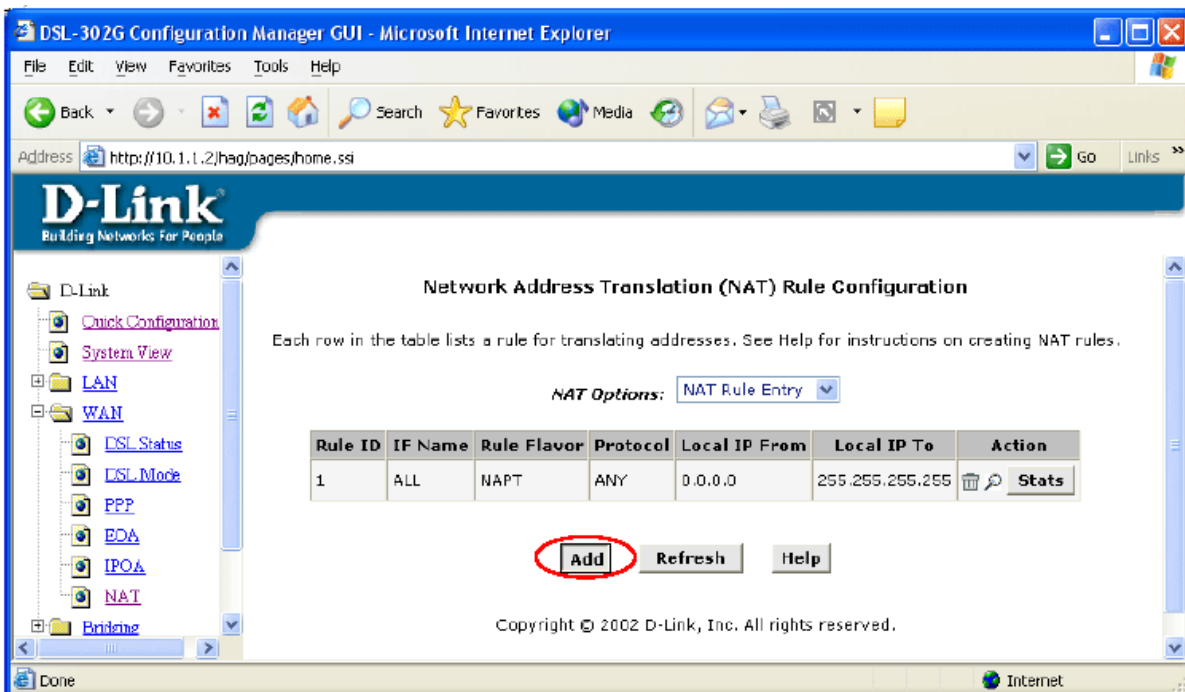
DSL-302G Configuration Manager GUI - Microsoft Internet Explorer

File Edit View Favorites Tools Help

Back Search Favorites Media

Address http://10.1.1.2/hag/pages/home.ssi Go Links

D-Link
Building Networks For People

D-Link
Quick Configuration
System View
LAN
WAN
DSL Status
DSL Mode
PPP
EOA
IPOA
NAT
Bridging

Network Address Translation (NAT) Rule Configuration

Each row in the table lists a rule for translating addresses. See Help for instructions on creating NAT rules.

NAT Options: NAT Rule Entry

| Rule ID | IF Name | Rule Flavor | Protocol | Local IP From | Local IP To | Action |
|---|---|---|---|---|---|---|
| 1 | ALL | NAPT | ANY | 0.0.0.0 | 255.255.255.255 | Stats |

Add Refresh Help

Copyright © 2002 D-Link, Inc. All rights reserved.

Done Internet